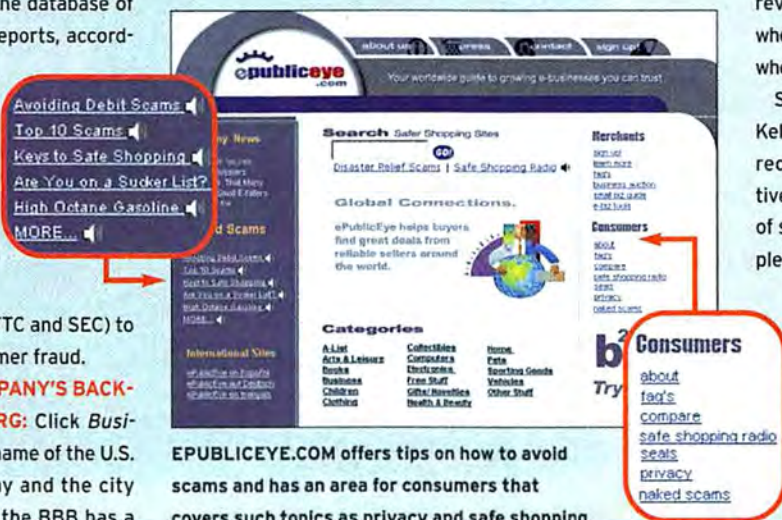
he database of
eports, accord-

TC and SEC) to
ner fraud.
PANY'S BACK-
RG: Click Busi-
name of the U.S.
y and the city
the BBB has a

Avoiding Debit Scams
Top 10 Scams
Keys to Safe Shopping
Are You on a Sucker List?
High Octane Gasoline
MORE...

about us
press
contact
sign up!

epublicEye
.com

Your worldwide guide to growing e-businesses you can trust

Search Safer Shopping Sites
GO!
Disaster Relief Scams | Safe Shopping Radio

Global Connections.
ePublicEye helps buyers find great deals from reliable sellers around the world.

Merchants
Consumers

Categories
A-List
Arts & Leisure
Books
Business
Children
Clothing
Collectibles
Computers
Electronics
Free Stuff
Gifts/ Novelties
Health & Beauty
Home
Pets
Sporting Goods
Vehicles
Other Stuff

International Sites

Consumers
about
faq's
compare
safe shopping radio
seals
privacy
naked scams

EPUBLICEYE.COM offers tips on how to avoid scams and has an area for consumers that covers such topics as privacy and safe shopping

re
wh
wh
S
Kel
rec
tiv
of s
ple